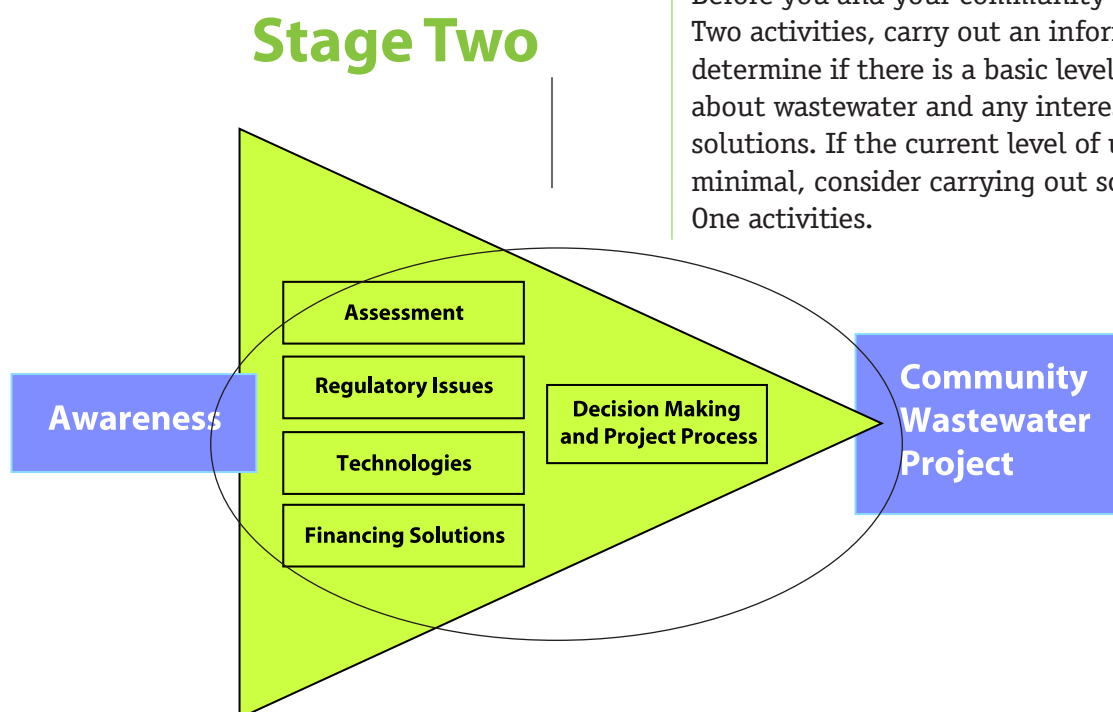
Stage Two

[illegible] Two activities, carry out an infor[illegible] determine if there is a basic level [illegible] about wastewater and any intere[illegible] solutions. If the current level of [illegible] minimal, consider carrying out s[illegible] One activities.

Assessment

Regulatory Issues

Technologies

Financing Solutions

Decision Making and Project Process

Awareness

Community Wastewater Project